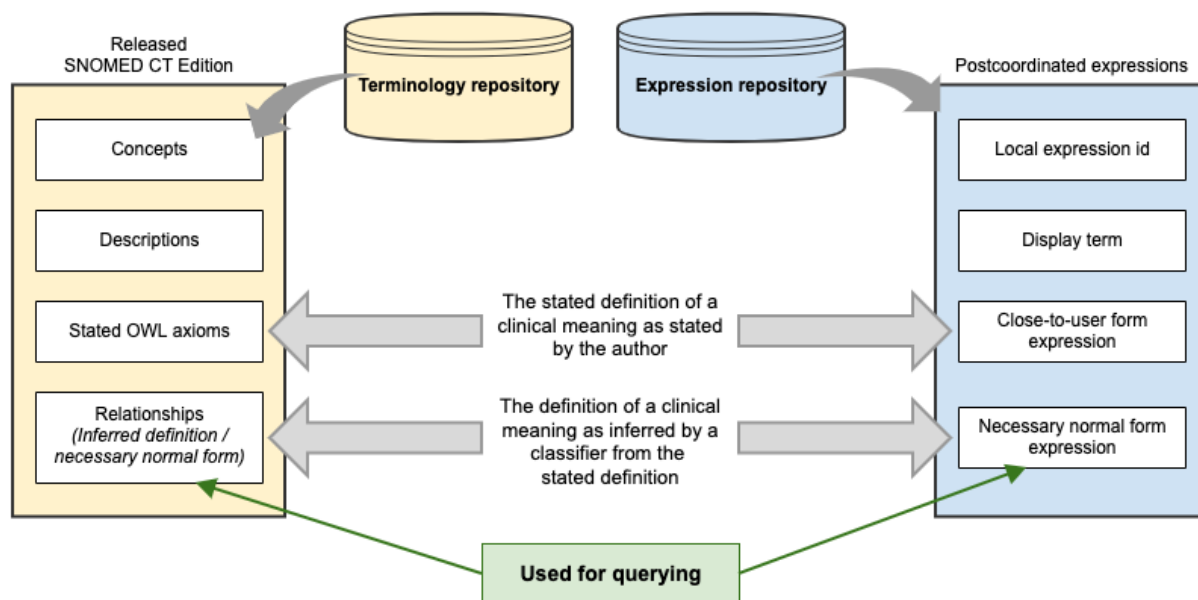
Released SNOMED CT Edition

Terminology repository

Expression repository

Postcoordinated expressions

Concepts

Descriptions

Stated OWL axioms

Relationships
(Inferred definition / necessary normal form)

Local expression id

Display term

Close-to-user form expression

Necessary normal form expression

The stated definition of a clinical meaning as stated by the author

The definition of a clinical meaning as inferred by a classifier from the stated definition

Used for querying